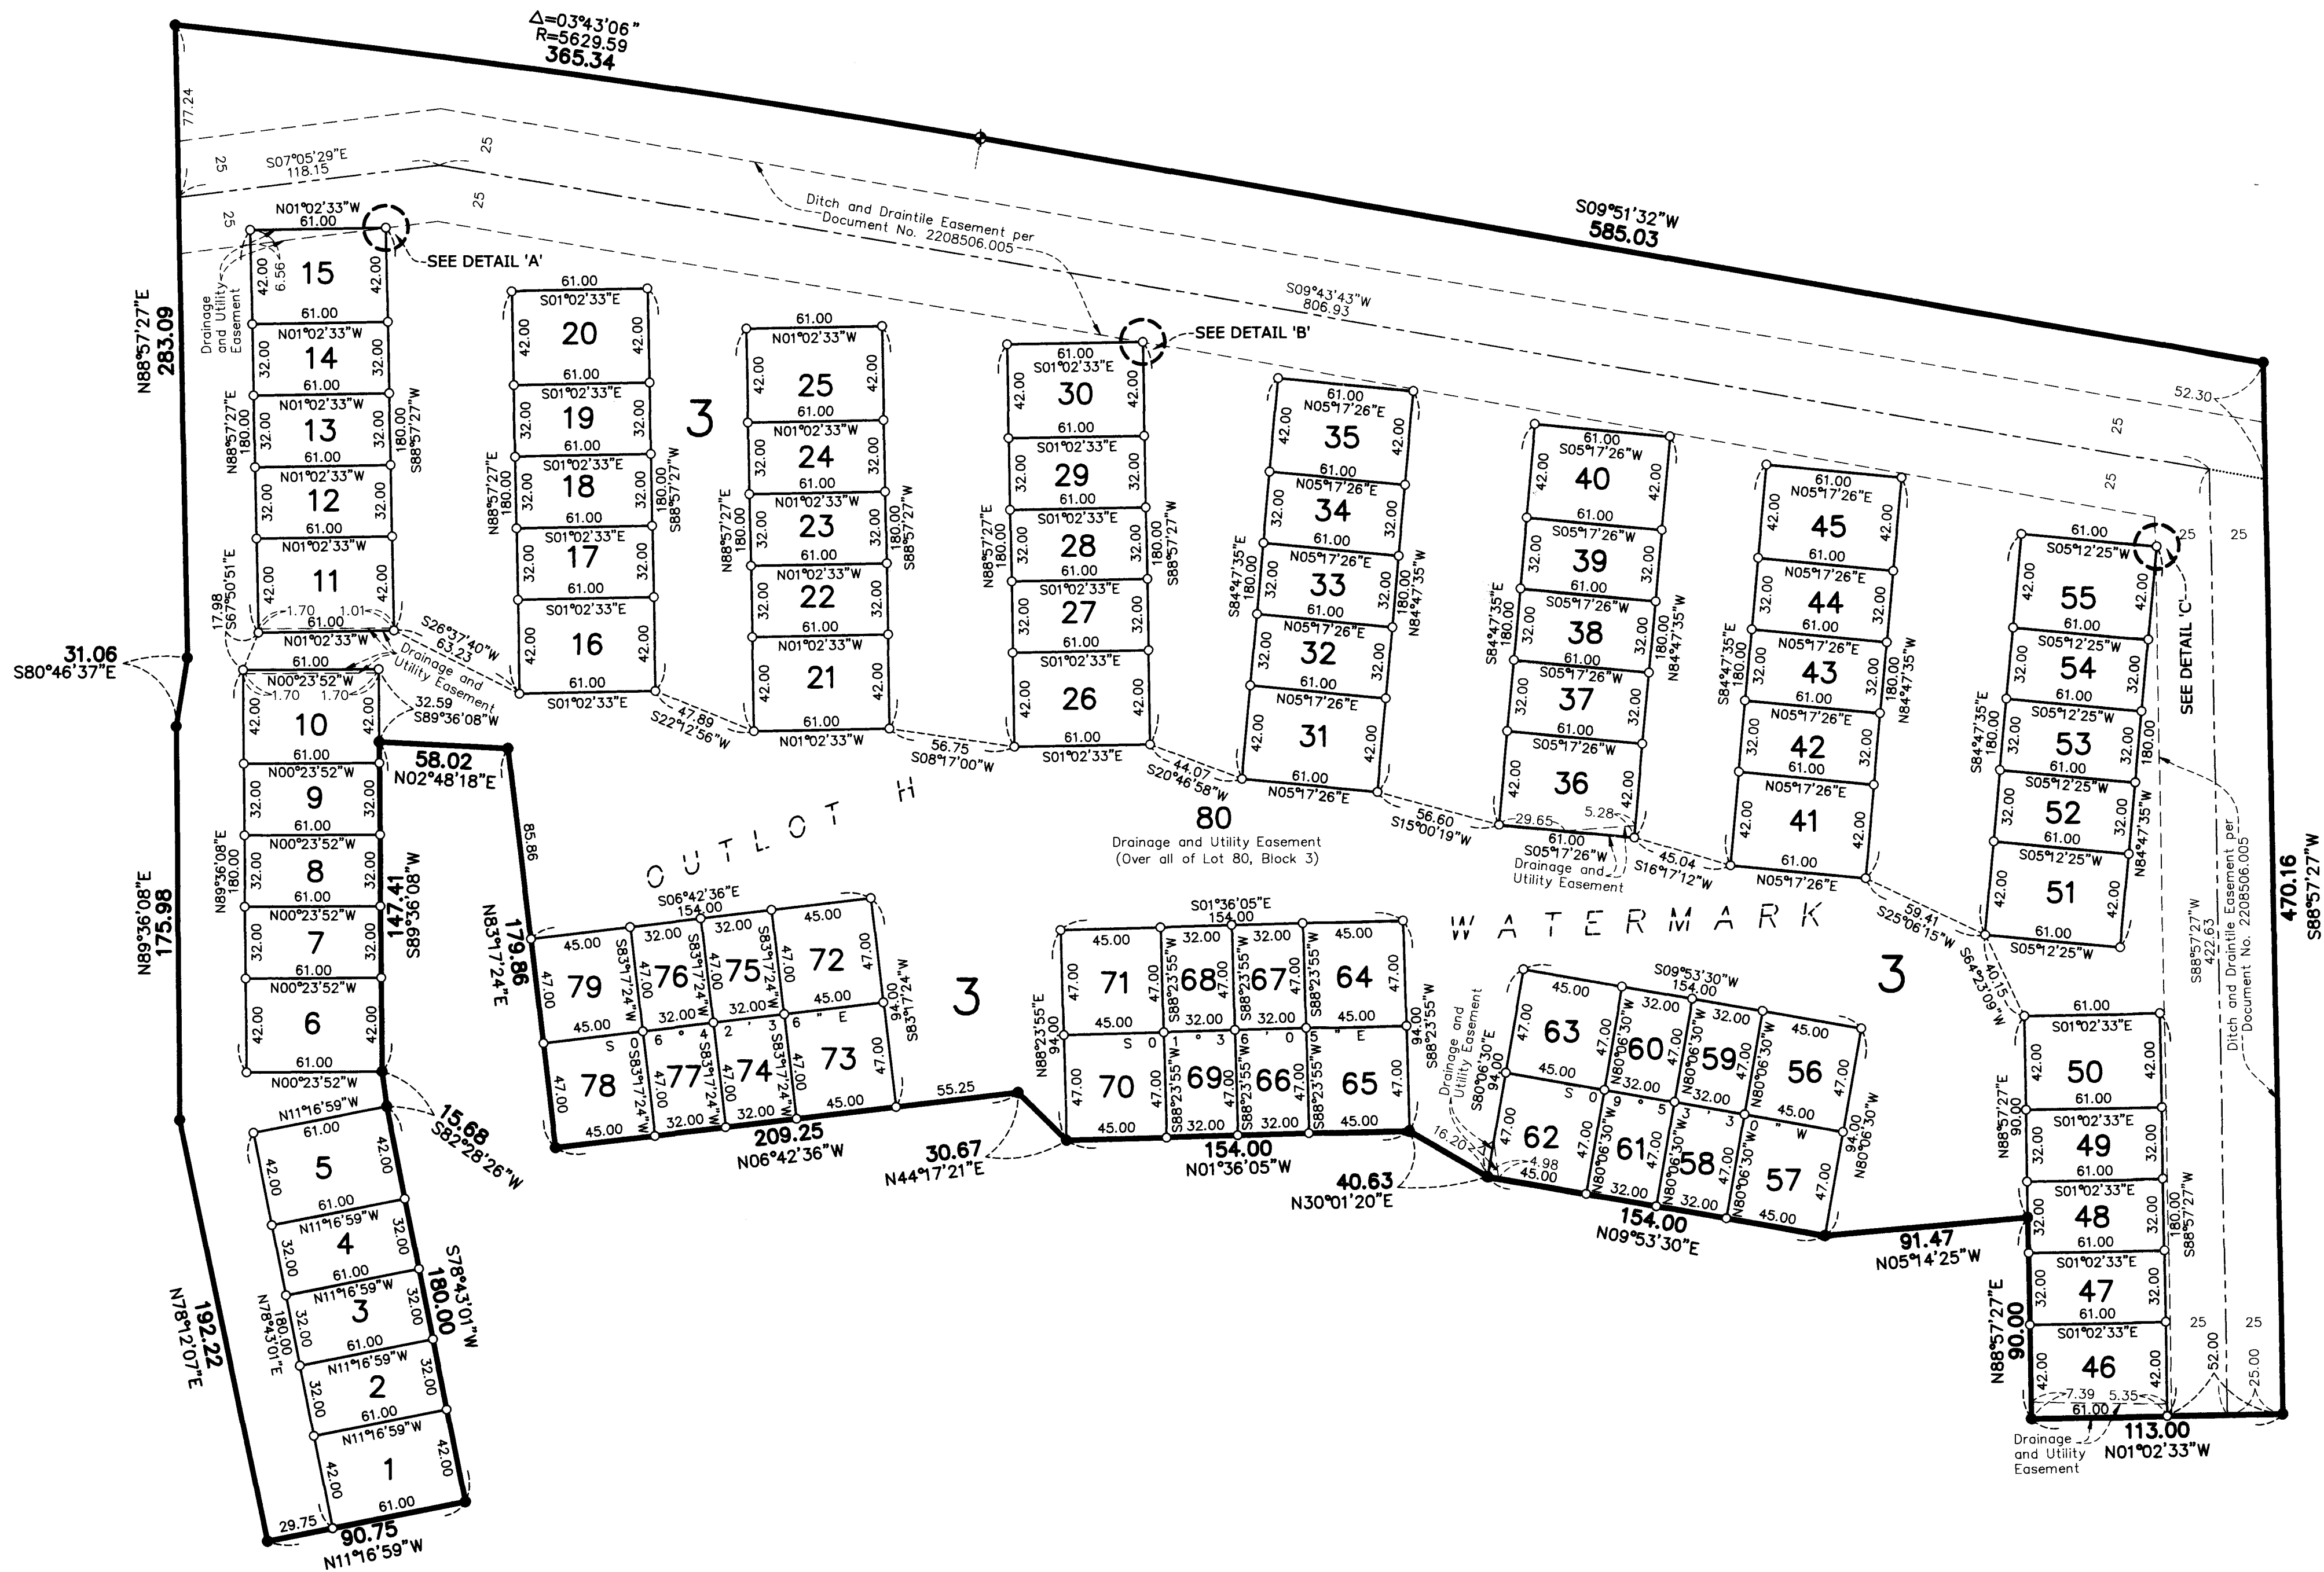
Δ=03°43'06"
R=5629.59
365.34

77.24
25
S07°05'29"E
118.15
25
25
25
Ditch and Draintile Easement per Document No. 2208506.005
S09°51'32"W
585.03
N01°02'33"W
61.00
SEE DETAIL 'A'
S09°43'43"W
806.93
SEE DETAIL 'B'
52.30
25
25
25
25
25

N88°57'27"E
283.09

15
14
13
12
11
20
19
18
17
16
25
24
23
22
21
30
29
28
27
26
35
34
33
32
31
40
39
38
37
36
45
44
43
42
41
55
54
53
52
51
3
3
3
3

SEE DETAIL 'C'

Drainage and Utility Easement

31.06
S80°46'37"E

10
9
8
7
6
5
4
3
2
1

58.02
N02°48'18"E
85.86
179.86
N83°17'24"E

OUTLOT H

80
Drainage and Utility Easement
(Over all of Lot 80, Block 3)

WATERMARK

79
76
75
72
78
77
74
73
71
68
67
64
70
69
66
65
63
60
59
56
62
61
58
57
50
49
48
47
46

S06°42'36"E
154.00
S01°36'05"E
154.00
S09°53'30"W
154.00

209.25
N06°42'36"W
55.25
30.67
N44°17'21"E
154.00
N01°36'05"W
40.63
N30°01'20"E
154.00
N09°53'30"E
91.47
N05°14'25"W
113.00
N01°02'33"W

N89°36'08"E
175.98
147.41
S89°36'08"W
15.68
S82°28'26"W
S78°43'01"W
180.00
192.22
N78°12'07"E
90.75
N11°16'59"W
29.75

N88°57'27"E
90.00
470.16
S88°57'27"W
Ditch and Draintile Easement per Document No. 2208506.005
S88°57'27"W
422.63

Drainage and Utility Easement
7.39
5.35
52.00
25.00